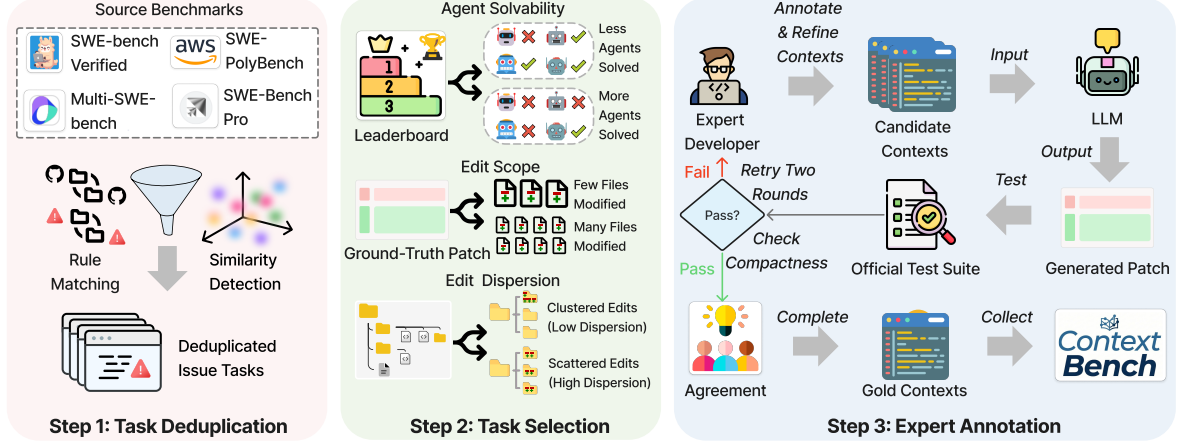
Source Benchmarks

SWE-bench Verified

aws SWE-PolyBench

Multi-SWE-bench

SWE-Bench Pro

Rule Matching

Similarity Detection

Deduplicated Issue Tasks

Step 1: Task Deduplication

Agent Solvability

1
2
3

Leaderboard

Less Agents Solved

More Agents Solved

Edit Scope

Few Files Modified

Many Files Modified

Ground-Truth Patch

Edit Dispersion

Clustered Edits (Low Dispersion)

Scattered Edits (High Dispersion)

Step 2: Task Selection

Annotate & Refine Contexts

Input

Expert Developer

Candidate Contexts

LLM

Output

Fail

Retry Two Rounds

Test

Pass?

Check Compactness

Official Test Suite

Generated Patch

Pass

Complete

Collect

Agreement

Gold Contexts

Context Bench

Step 3: Expert Annotation